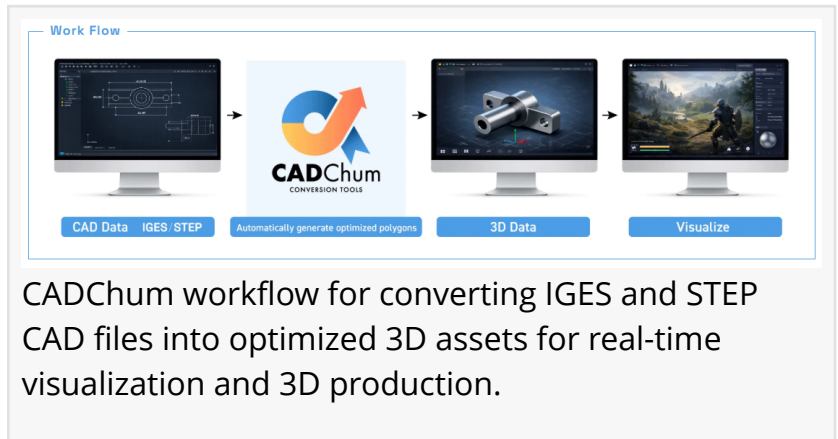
Work Flow

CAD Data IGES/STEP

CADChum
CONVERSION TOOLS

Automatically generate optimized polygons

3D Data

Visualize

CADChum workflow for converting IGES and STEP CAD files into optimized 3D assets for real-time visualization and 3D production.